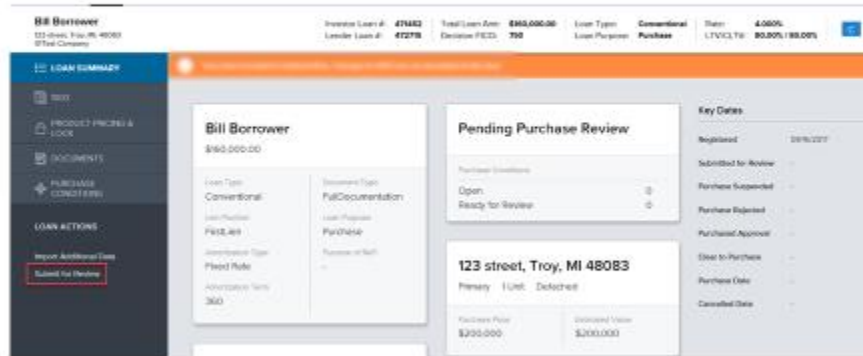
Bill Borrower
123 street, Troy, MI 48083
BTest Company

Investor Loan #: 471482
Lender Loan #: 472711

Total Loan Amt: $160,000.00
Decision FICO: 700

Loan Type: Conventional
Loan Purpose: Purchase

Rate: 4.000%
LTV/CLTV: 80.00% / 80.00%

LOAN SUMMARY
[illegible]
PRODUCT PRICING & LOCK
DOCUMENTS
PURCHASE CONDITIONS

LOAN ACTIONS
Import Additional Data
Submit for Review

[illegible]

Bill Borrower
$160,000.00

Loan Type
Conventional
Lien Position
First Lien
Amortization Type
Fixed Rate
Amortization Term
360

Document Type
FullDocumentation
Loan Purpose
Purchase
Purpose of Refi
-

Pending Purchase Review

Purchase Conditions
Open 0
Ready for Review 0

123 street, Troy, MI 48083
Primary 1 Unit Detached

Purchase Price
$200,000

Estimated Value
$200,000

Key Dates
Registered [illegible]
Submitted for Review -
Purchase Suspended -
Purchase Rejected -
Purchased Approved -
Clear to Purchase -
Purchase Date -
Cancelled Date -